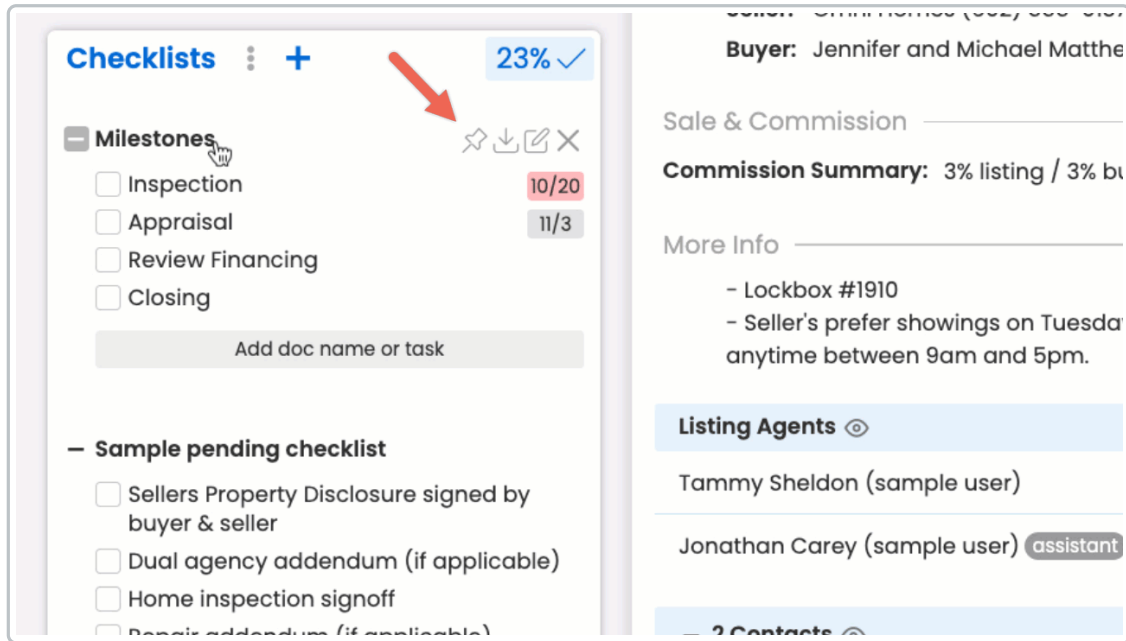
Checklists

23%

Milestones

Inspection 10/20

Appraisal 11/3

Review Financing

Closing

Add doc name or task

Sample pending checklist

Sellers Property Disclosure signed by buyer & seller

Dual agency addendum (if applicable)

Home inspection signoff

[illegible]

Buyer: Jennifer and Michael Matthe

Sale & Commission

Commission Summary: 3% listing / 3% bu

More Info

- Lockbox #1910
- Seller's prefer showings on Tuesda anytime between 9am and 5pm.

Listing Agents

Tammy Sheldon (sample user)

Jonathan Carey (sample user) assistant

2 Contacts